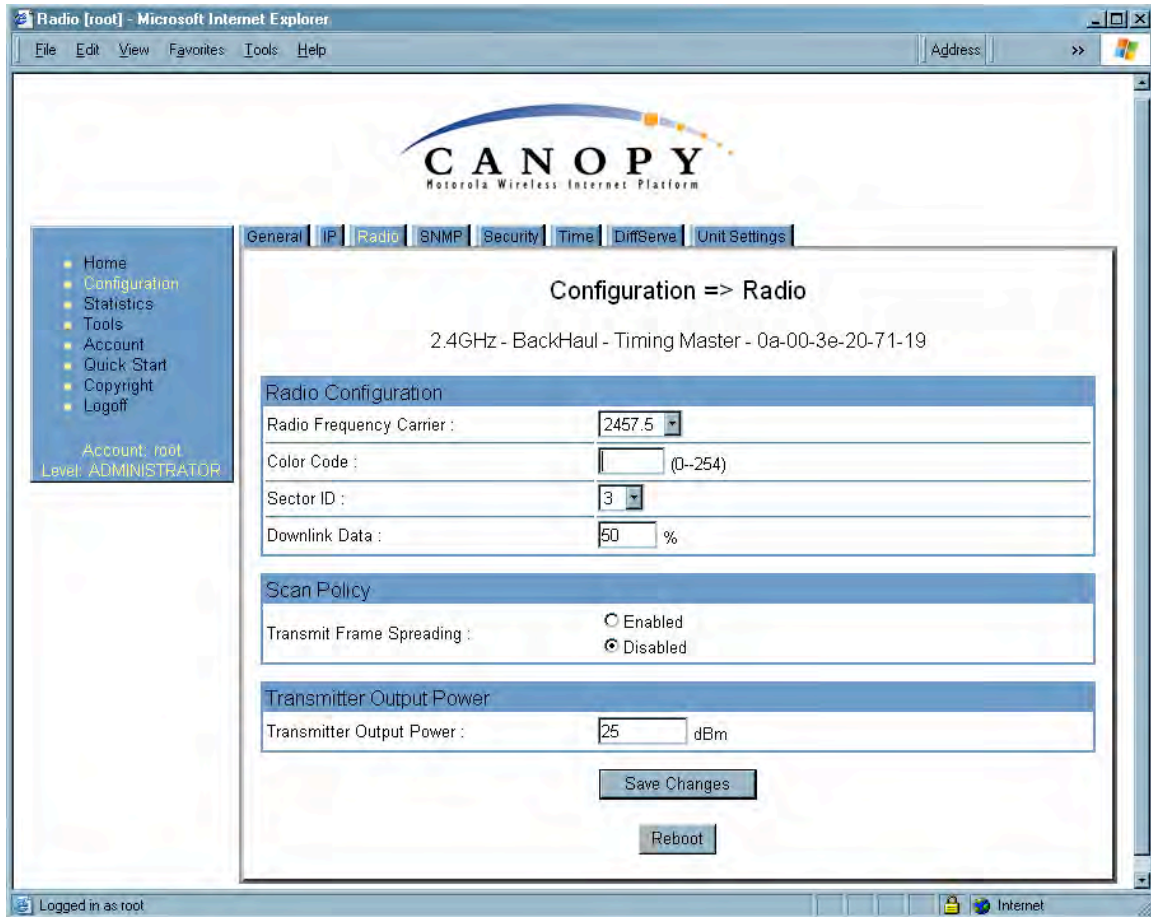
Radio [root] - Microsoft Internet Explorer

File Edit View Favorites Tools Help

Address »

CANOPY
Motorola Wireless Internet Platform

Home
Configuration
Statistics
Tools
Account
Quick Start
Copyright
Logoff

Account: root
Level: ADMINISTRATOR

General | IP | Radio | SNMP | Security | Time | DiffServe | Unit Settings

Configuration => Radio

2.4GHz - BackHaul - Timing Master - 0a-00-3e-20-71-19

Radio Configuration

| Radio Frequency Carrier : | 2457.5 |
|---|---|
| Color Code : | (0--254) |
| Sector ID : | 3 |
| Downlink Data : | 50 % |

Scan Policy

| Transmit Frame Spreading : | Enabled<br>Disabled |
|---|---|

Transmitter Output Power

| Transmitter Output Power : | 25 dBm |
|---|---|

Save Changes

Reboot

Logged in as root

Internet